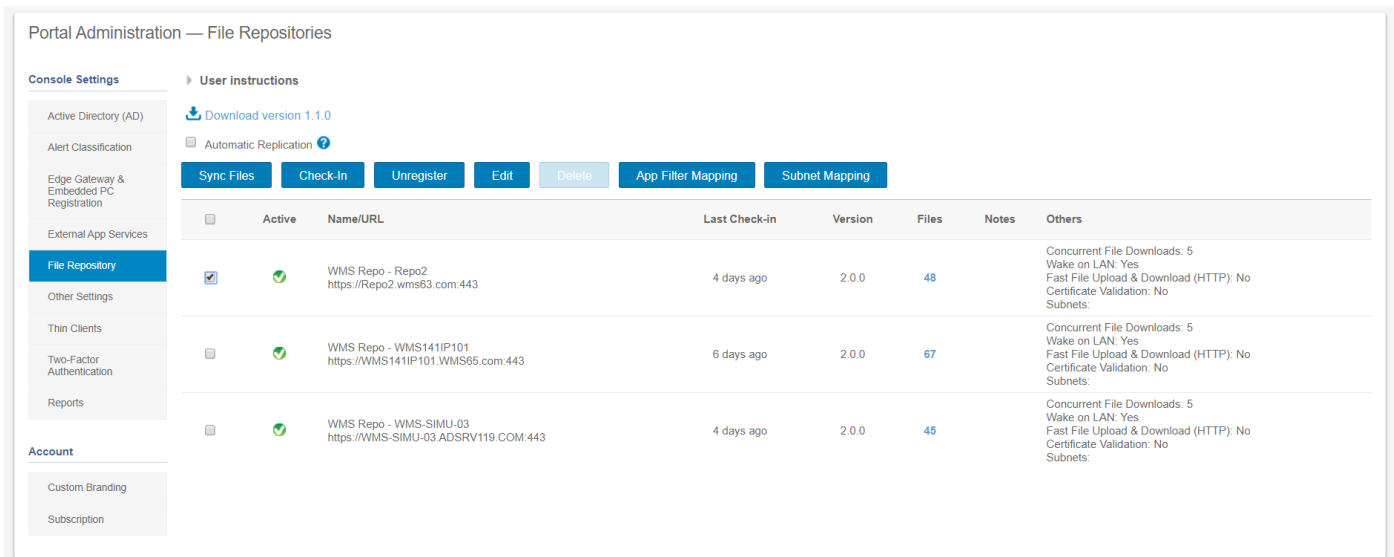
Portal Administration — File Repositories

Console Settings

Active Directory (AD)
Alert Classification
Edge Gateway & Embedded PC Registration
External App Services
File Repository
Other Settings
Thin Clients
Two-Factor Authentication
Reports

Account

Custom Branding
Subscription

User instructions

Download version 1.1.0

Automatic Replication

Sync Files | Check-In | Unregister | Edit | Delete | App Filter Mapping | Subnet Mapping

| | Active | Name/URL | Last Check-in | Version | Files | Notes | Others |
|---|---|---|---|---|---|---|---|
| | | WMS Repo - Repo2 https://Repo2.wms63.com:443 | 4 days ago | 2.0.0 | 48 | | Concurrent File Downloads: 5 Wake on LAN: Yes Fast File Upload & Download (HTTP): No Certificate Validation: No Subnets: |
| | | WMS Repo - WMS141IP101 https://WMS141IP101.WMS65.com:443 | 6 days ago | 2.0.0 | 67 | | Concurrent File Downloads: 5 Wake on LAN: Yes Fast File Upload & Download (HTTP): No Certificate Validation: No Subnets: |
| | | WMS Repo - WMS-SIMU-03 https://WMS-SIMU-03.ADSRV119.COM:443 | 4 days ago | 2.0.0 | 45 | | Concurrent File Downloads: 5 Wake on LAN: Yes Fast File Upload & Download (HTTP): No Certificate Validation: No Subnets: |